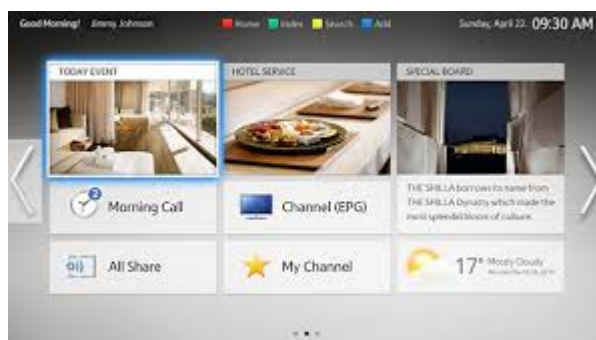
Good Morning! Jimmy Johnson

Home Index Search Add

Sunday, April 22 09:30 AM

TODAY EVENT

HOTEL SERVICE

SPECIAL BOARD

Morning Call

Channel (EPG)

THE SHILLA borrows its name from THE SHILLA Dynasty which made the most splendid bloom of culture.

All Share

My Channel

17° Mostly Cloudy
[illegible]